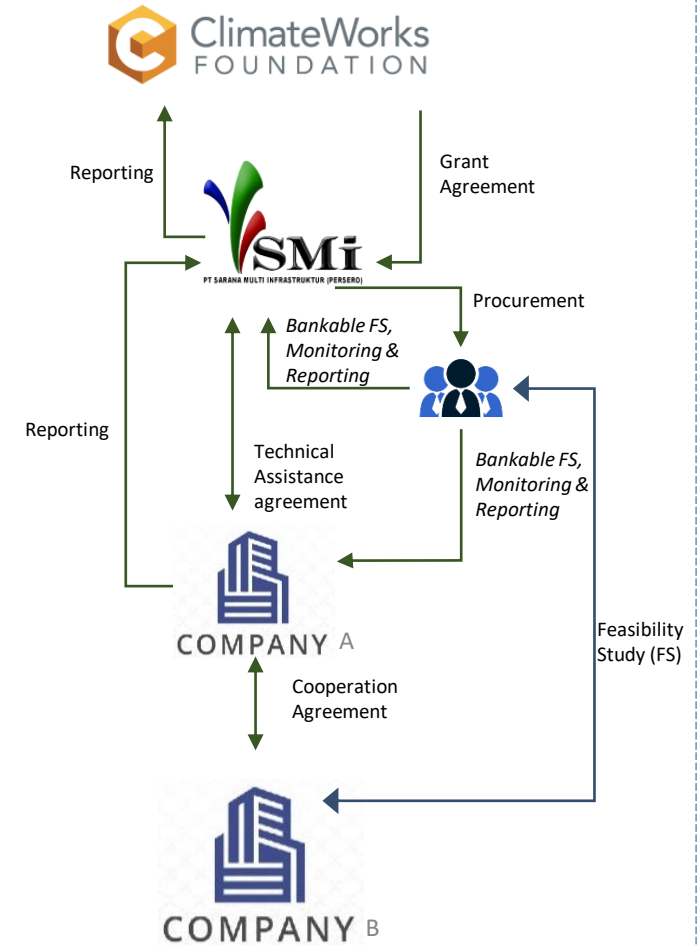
ClimateWorks
FOUNDATION

Reporting

Grant Agreement

SMi
PT SARANA MULTI INFRASTRUKTUR (PERSERO)

Procurement

*Bankable FS, Monitoring & Reporting*

Reporting

Technical Assistance agreement

*Bankable FS, Monitoring & Reporting*

COMPANY A

Feasibility Study (FS)

Cooperation Agreement

COMPANY B